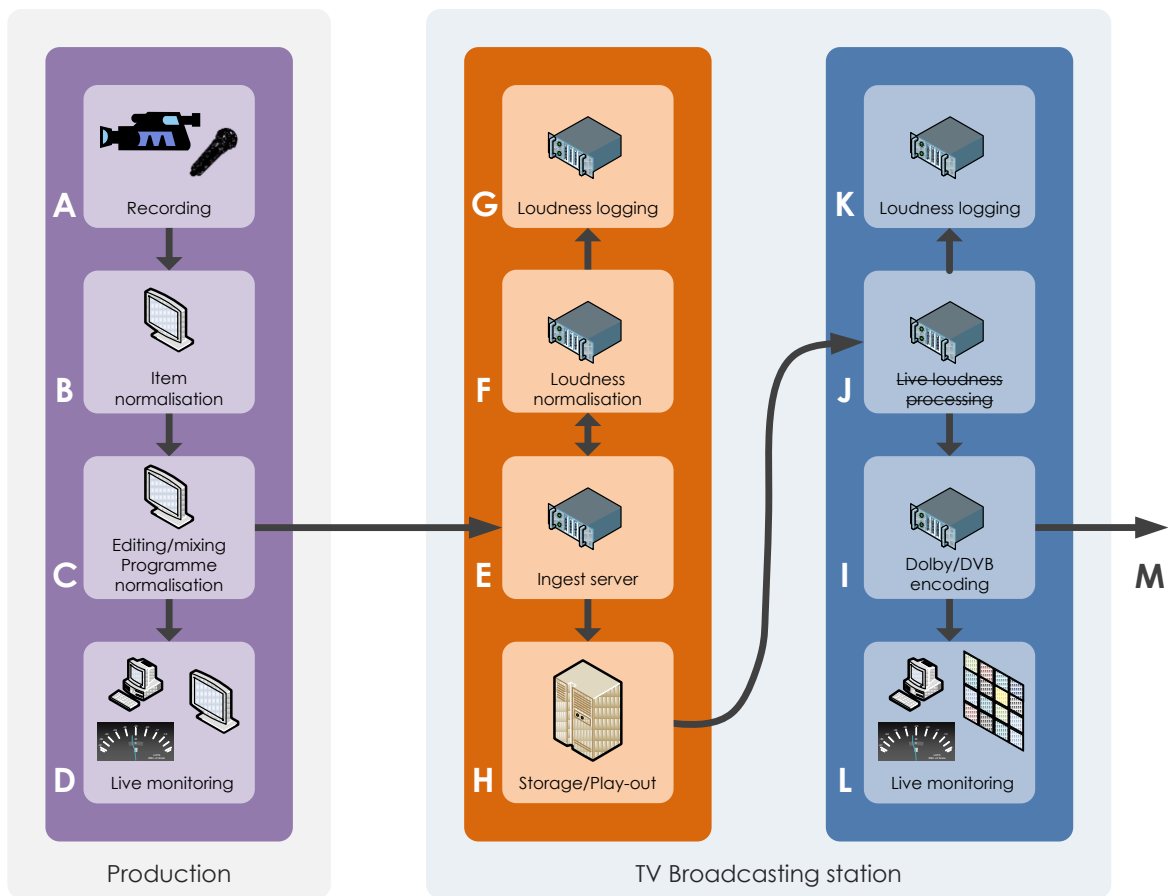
A Recording

B Item normalisation

C Editing/mixing Programme normalisation

D Live monitoring

Production

G Loudness logging

F Loudness normalisation

E Ingest server

H Storage/Play-out

K Loudness logging

J ~~Live loudness processing~~

I Dolby/DVB encoding

L Live monitoring

M

TV Broadcasting station